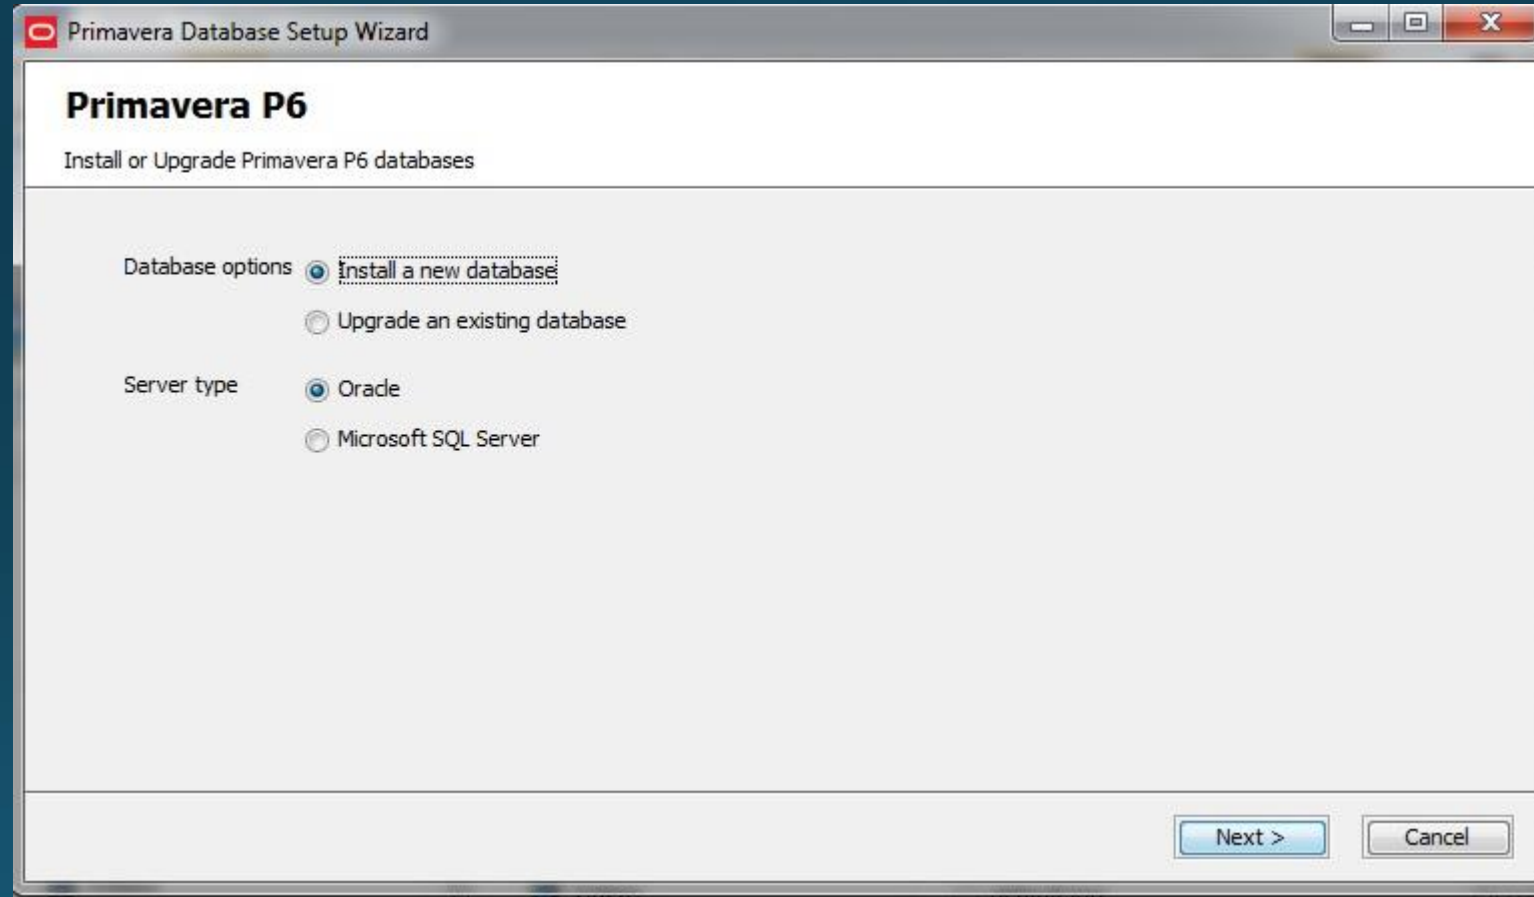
Primavera Database Setup Wizard

Primavera P6

Install or Upgrade Primavera P6 databases

Database options
Install a new database
Upgrade an existing database

Server type
Oracle
Microsoft SQL Server

Next >
Cancel